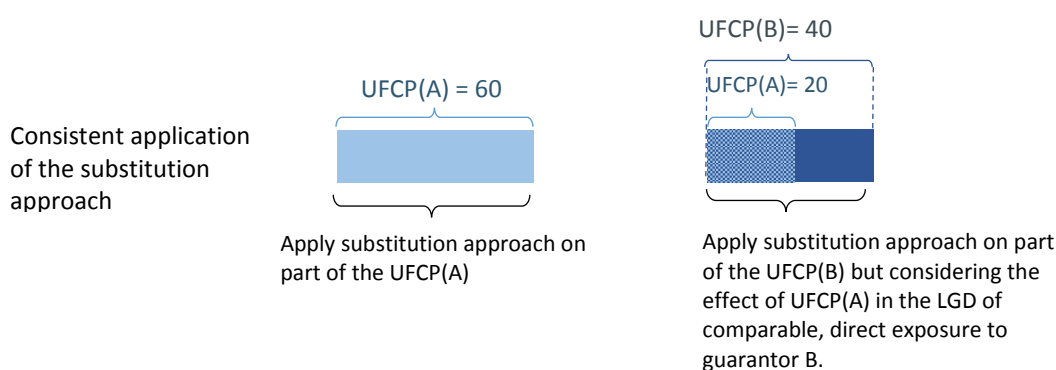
Consistent application of the substitution approach

UFCP(A) = 60

Apply substitution approach on part of the UFCP(A)

UFCP(B)= 40

UFCP(A)= 20

Apply substitution approach on part of the UFCP(B) but considering the effect of UFCP(A) in the LGD of comparable, direct exposure to guarantor B.